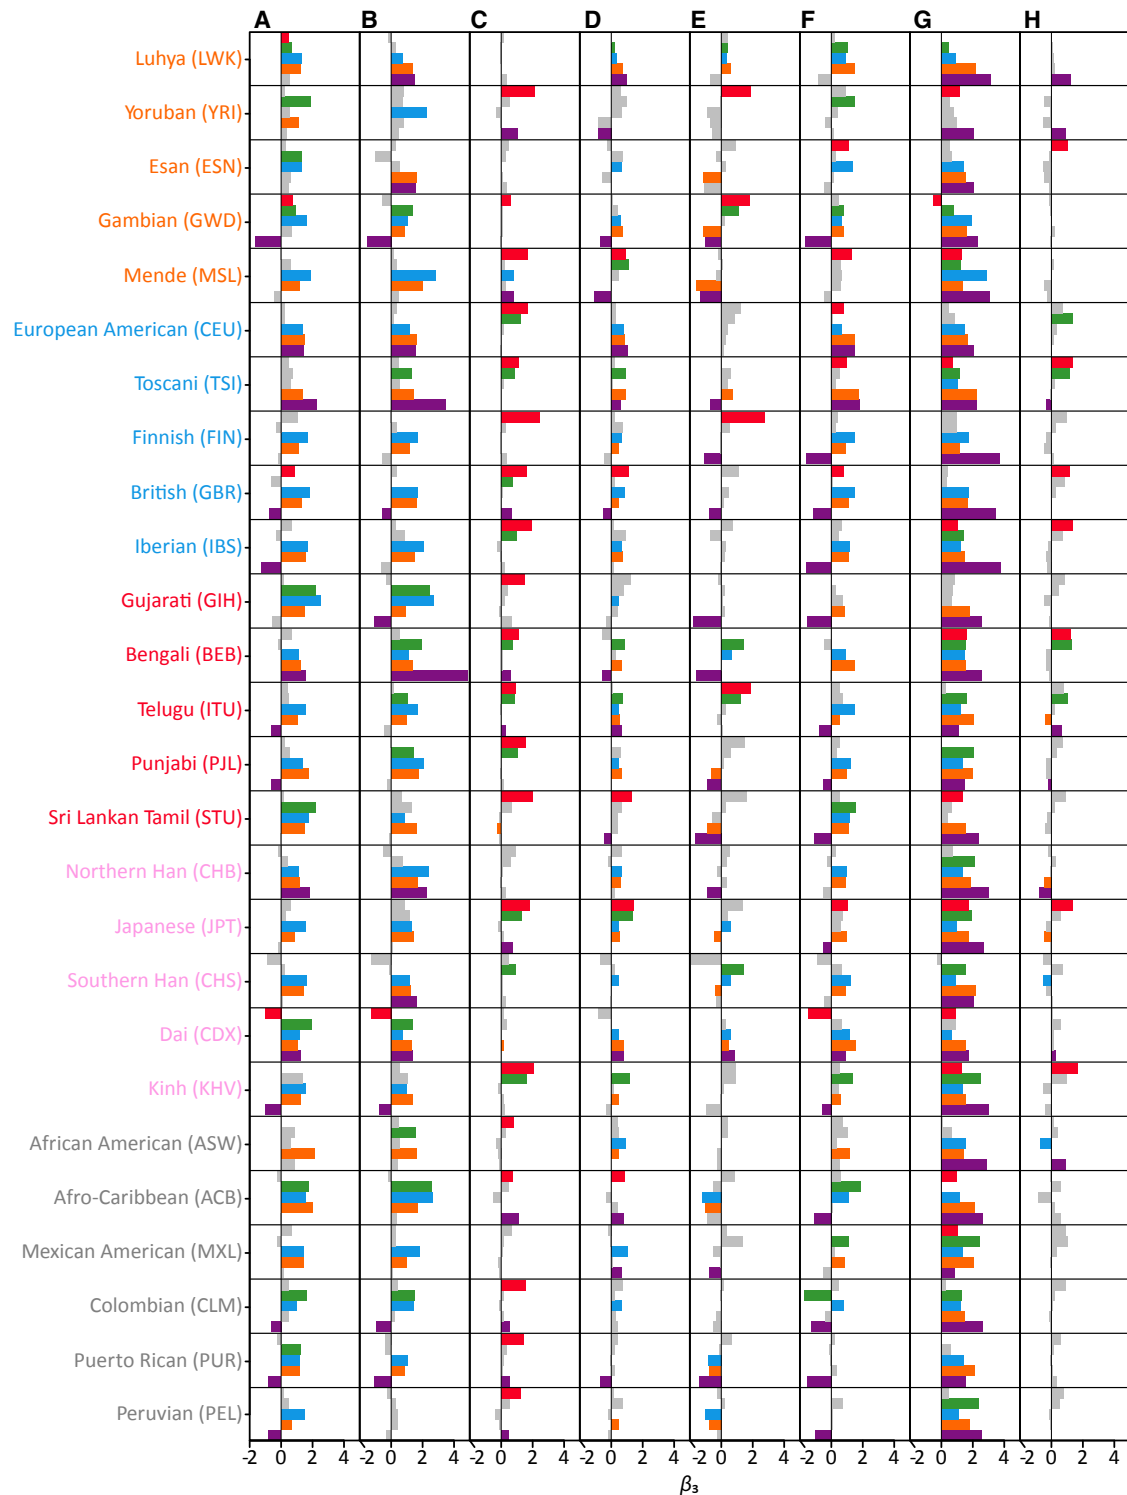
A B C D E F G H

Luhya (LWK)
Yoruban (YRI)
Esan (ESN)
Gambian (GWD)
Mende (MSL)
European American (CEU)
Toscani (TSI)
Finnish (FIN)
British (GBR)
Iberian (IBS)
Gujarati (GIH)
Bengali (BEB)
Telugu (ITU)
Punjabi (PJL)
Sri Lankan Tamil (STU)
Northern Han (CHB)
Japanese (JPT)
Southern Han (CHS)
Dai (CDX)
Kinh (KHV)
African American (ASW)
Afro-Caribbean (ACB)
Mexican American (MXL)
Colombian (CLM)
Puerto Rican (PUR)
Peruvian (PEL)

-2 0 2 4 -2 0 2 4 -2 0 2 4 -2 0 2 4 -2 0 2 4 -2 0 2 4 -2 0 2 4 -2 0 2 4

$\beta_3$